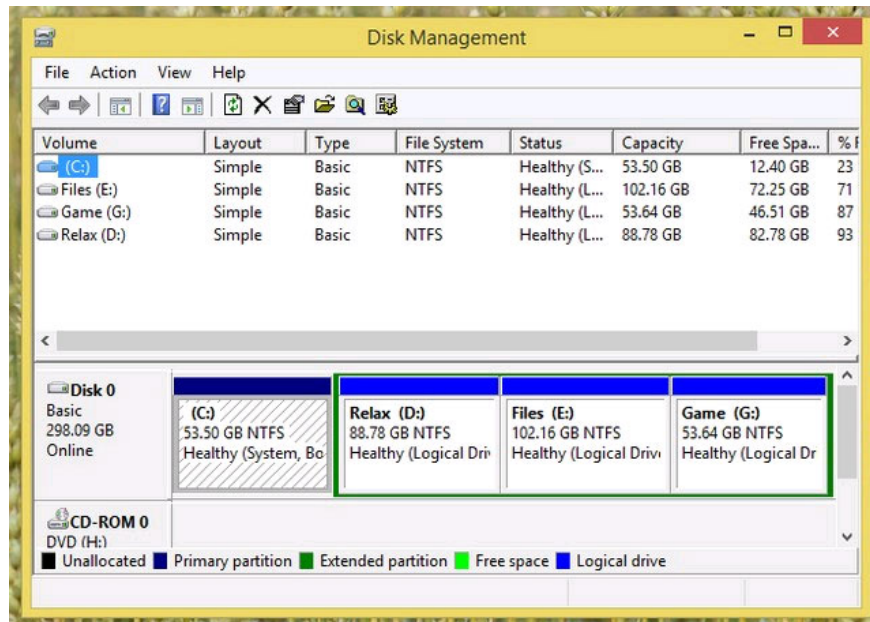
Disk Management

File Action View Help

| Volume | Layout | Type | File System | Status | Capacity | Free Spa... | % F |
|---|---|---|---|---|---|---|---|
| (C:) | Simple | Basic | NTFS | Healthy (S... | 53.50 GB | 12.40 GB | 23 |
| Files (E:) | Simple | Basic | NTFS | Healthy (L... | 102.16 GB | 72.25 GB | 71 |
| Game (G:) | Simple | Basic | NTFS | Healthy (L... | 53.64 GB | 46.51 GB | 87 |
| Relax (D:) | Simple | Basic | NTFS | Healthy (L... | 88.78 GB | 82.78 GB | 93 |

Disk 0
Basic
298.09 GB
Online

(C:)
53.50 GB NTFS
Healthy (System, Bo

Relax (D:)
88.78 GB NTFS
Healthy (Logical Driv

Files (E:)
102.16 GB NTFS
Healthy (Logical Driv

Game (G:)
53.64 GB NTFS
Healthy (Logical Dr

CD-ROM 0
DVD (H:)

Unallocated Primary partition Extended partition Free space Logical drive